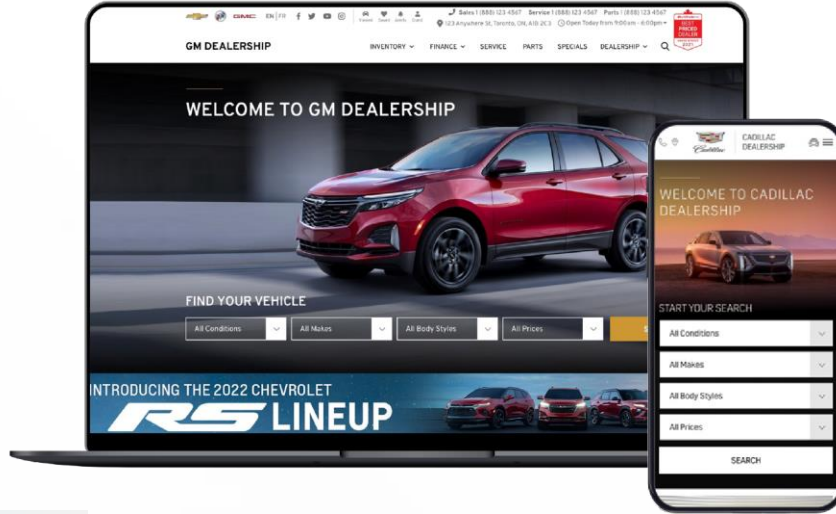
GMC EN | FR

Sales | (888) 123 4567 Service | (888) 123 4567 Parts | (888) 123 4567

123 Anywhere St, Toronto, ON, A1B 2C3 Open Today from 9:00am - 6:00pm

BEST PRICED DEALER 2021

GM DEALERSHIP

INVENTORY FINANCE SERVICE PARTS SPECIALS DEALERSHIP

WELCOME TO GM DEALERSHIP

FIND YOUR VEHICLE

All Conditions All Makes All Body Styles All Prices

INTRODUCING THE 2022 CHEVROLET

RS LINEUP

Cadillac CADILLAC DEALERSHIP

WELCOME TO CADILLAC DEALERSHIP

START YOUR SEARCH

All Conditions

All Makes

All Body Styles

All Prices

SEARCH